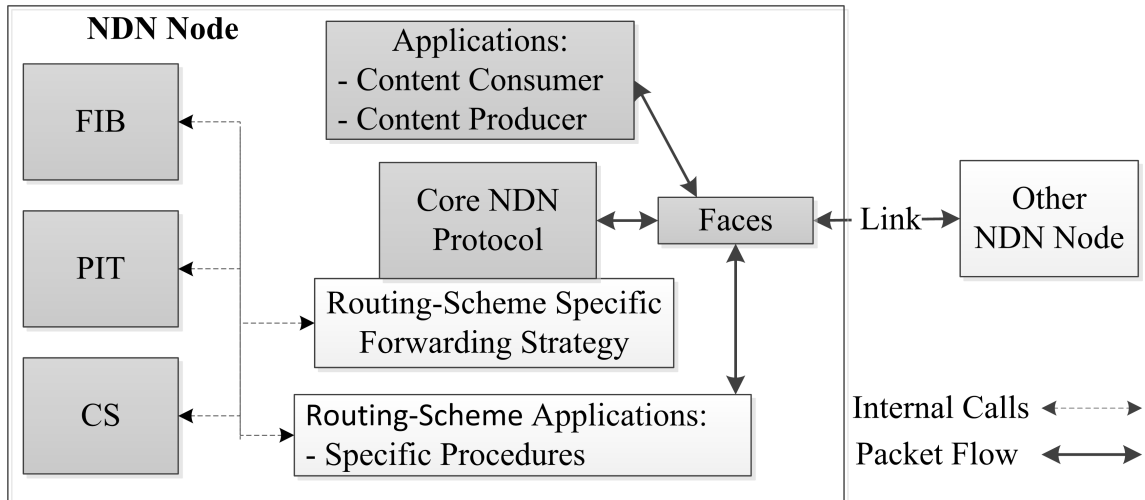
NDN Node

FIB

PIT

CS

Applications:
- Content Consumer
- Content Producer

Core NDN Protocol

Faces

Link

Other NDN Node

Routing-Scheme Specific Forwarding Strategy

Routing-Scheme Applications:
- Specific Procedures

Internal Calls

Packet Flow